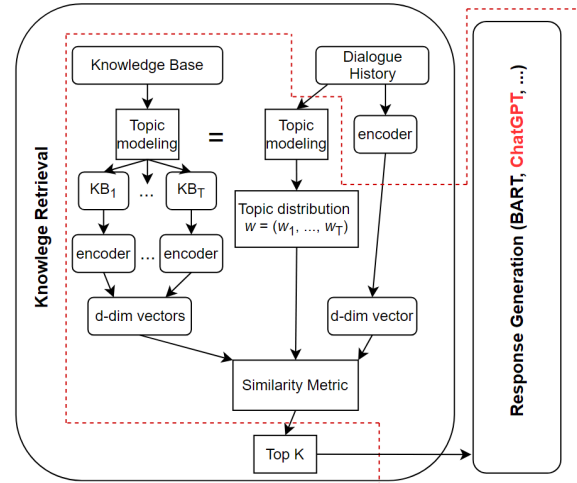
Knowledge Retrieval

Knowledge Base

Dialogue History

Topic modeling

=

Topic modeling

encoder

$KB_1$

...

$KB_T$

Topic distribution $w = (w_1, ..., w_T)$

encoder

...

encoder

d-dim vectors

d-dim vector

Similarity Metric

Top K

Response Generation (BART, ChatGPT, ...)